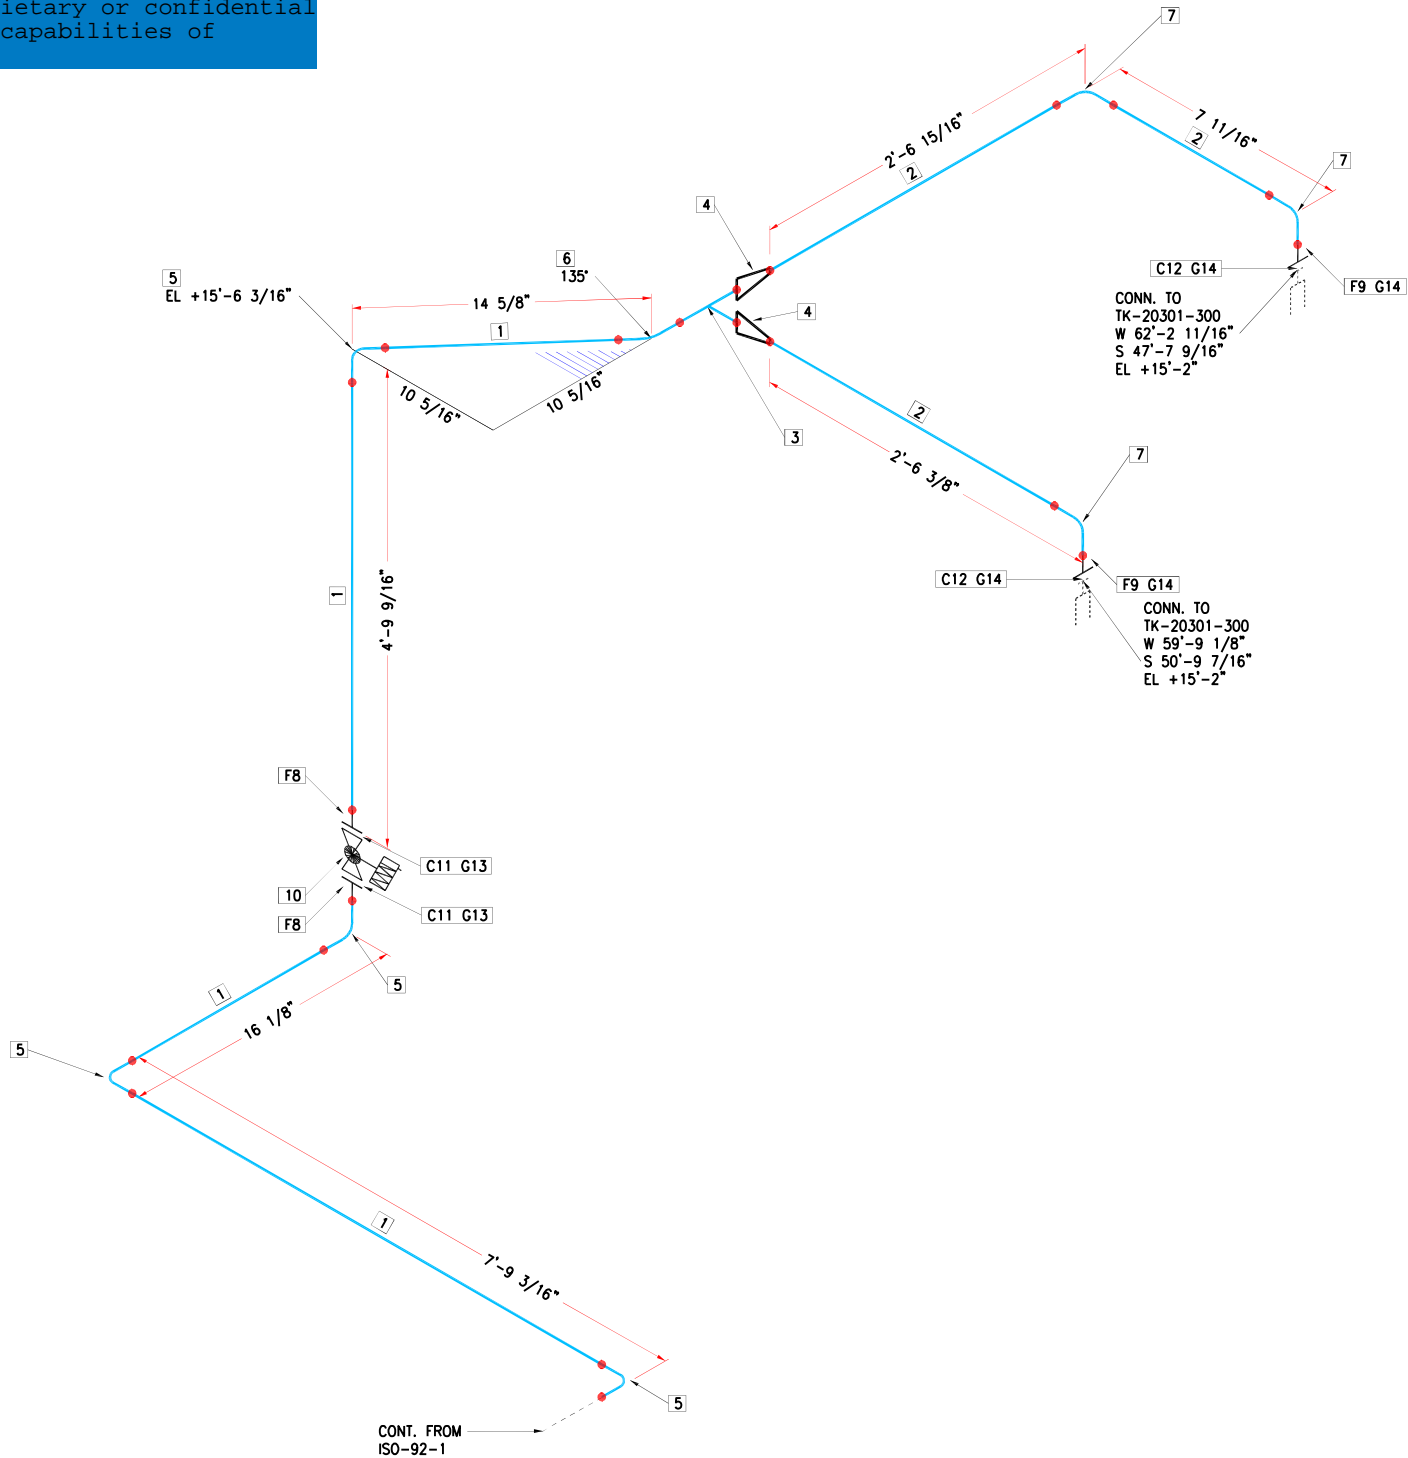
ietary or confidential
capabilities of

7
2'-6 15/16"
2
7 11/16"
2
7
4
C12 G14
F9 G14
CONN. TO
TK-20301-300
W 62'-2 11/16"
S 47'-7 9/16"
EL +15'-2"
5
EL +15'-6 3/16"
6
135°
14 5/8"
1
4
10 5/16"
10 5/16"
3
2
2'-6 3/8"
7
C12 G14
F9 G14
CONN. TO
TK-20301-300
W 59'-9 1/8"
S 50'-9 7/16"
EL +15'-2"
1
4'-9 9/16"
F8
C11 G13
10
F8
C11 G13
5
1
16 1/8"
5
1
7'-9 3/16"
5
CONT. FROM
ISO-92-1